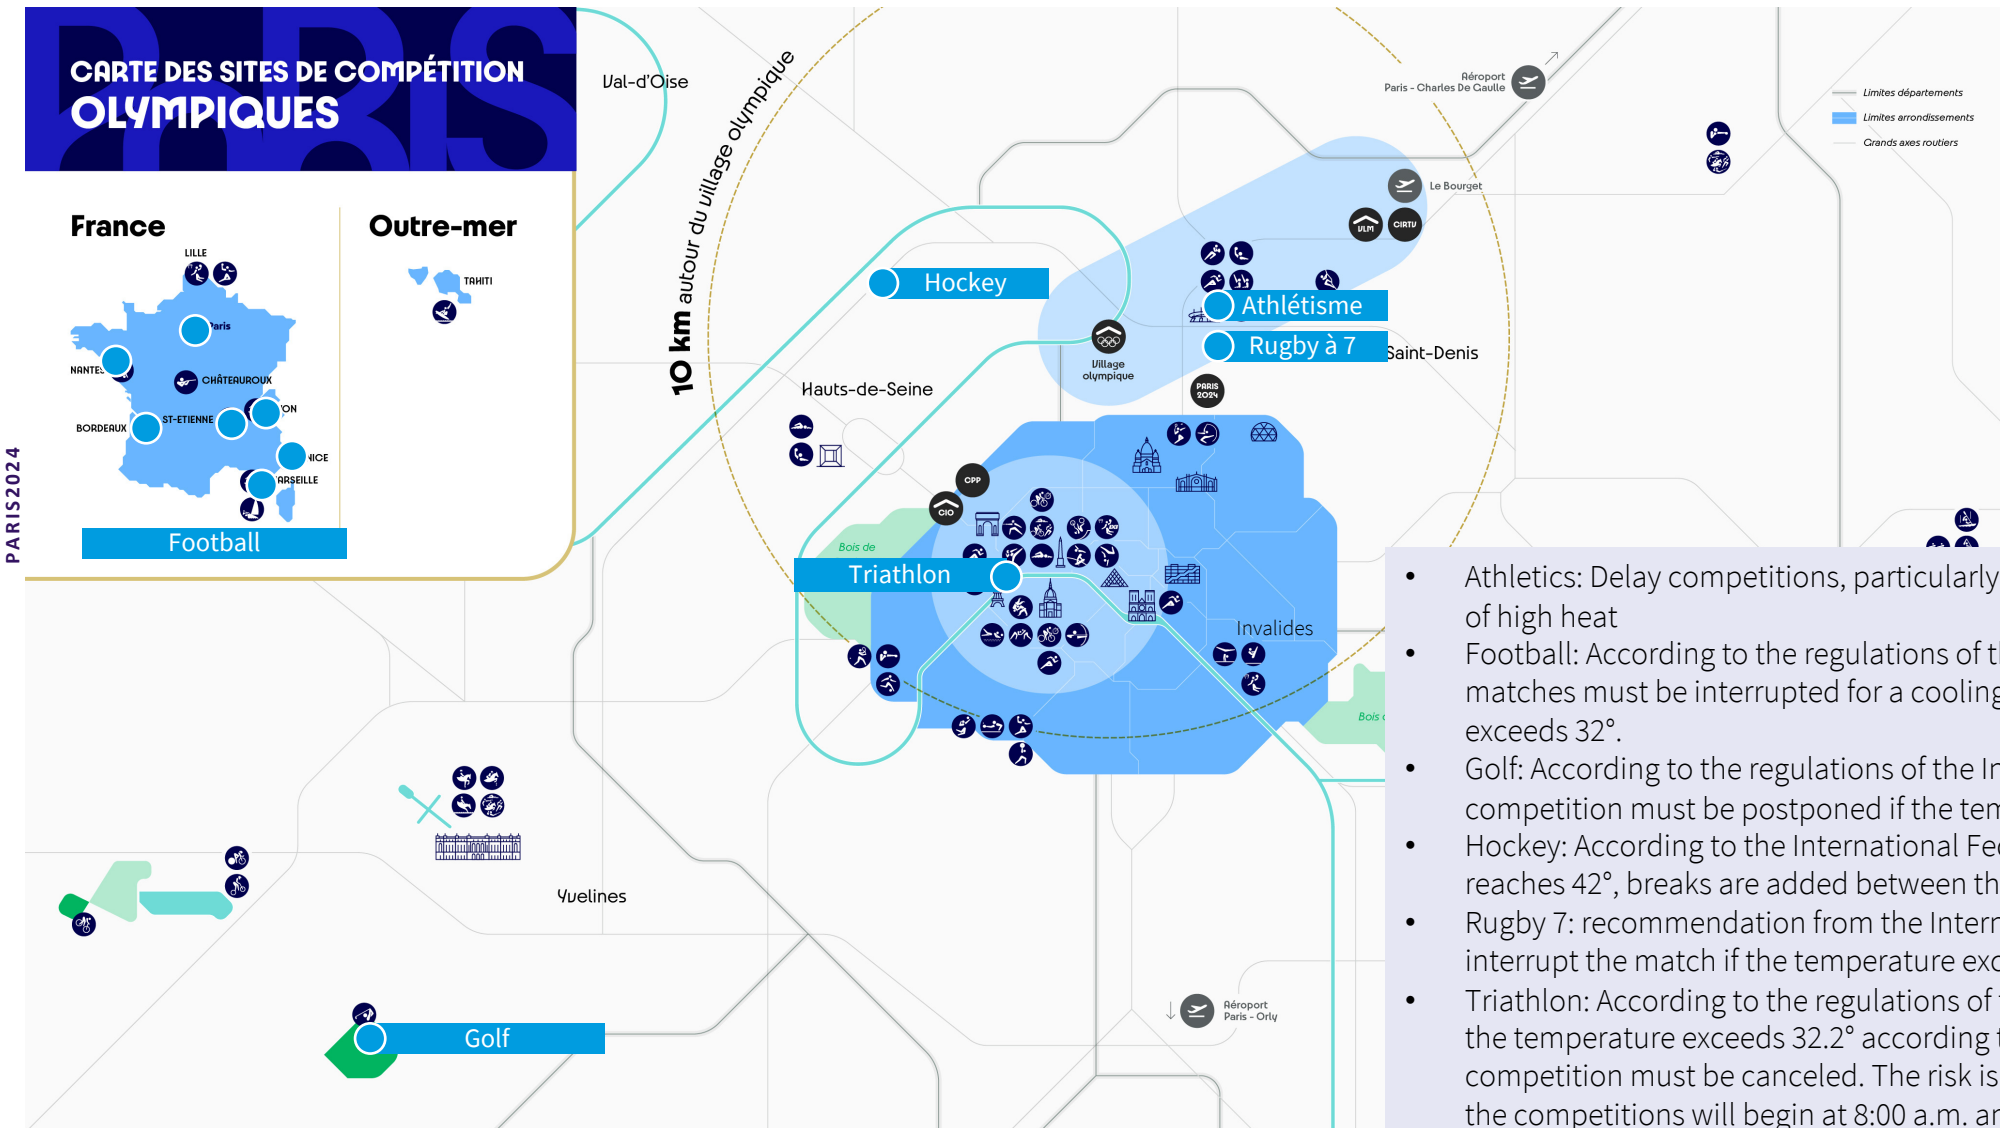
CARTE DES SITES DE COMPÉTITION OLYMPIQUES

France

LILLE

Paris

NANTES

CHÂTEAUROUX

ST-ETIENNE

LYON

BORDEAUX

NICE

MARSEILLE

Football

Outre-mer

TAHITI

PARIS2024

Val-d'Oise

10 km autour du village olympique

Hockey

Athlétisme

Rugby à 7

Saint-Denis

Village olympique

PARIS 2024

Hauts-de-Seine

CPP

CIO

ULM

CIRTU

Le Bourget

Aéroport Paris - Charles De Gaulle

Limites départements

Limites arrondissements

Grands axes routiers

Bois de

Triathlon

Invalides

Bois

Yvelines

Golf

Aéroport Paris - Orly

• Athletics: Delay competitions, particularly of high heat

• Football: According to the regulations of t matches must be interrupted for a cooling exceeds 32°.

• Golf: According to the regulations of the In competition must be postponed if the tem

• Hockey: According to the International Fe reaches 42°, breaks are added between th

• Rugby 7: recommendation from the Intern interrupt the match if the temperature exc

• Triathlon: According to the regulations of the temperature exceeds 32.2° according competition must be canceled. The risk is the competitions will begin at 8:00 a.m. a